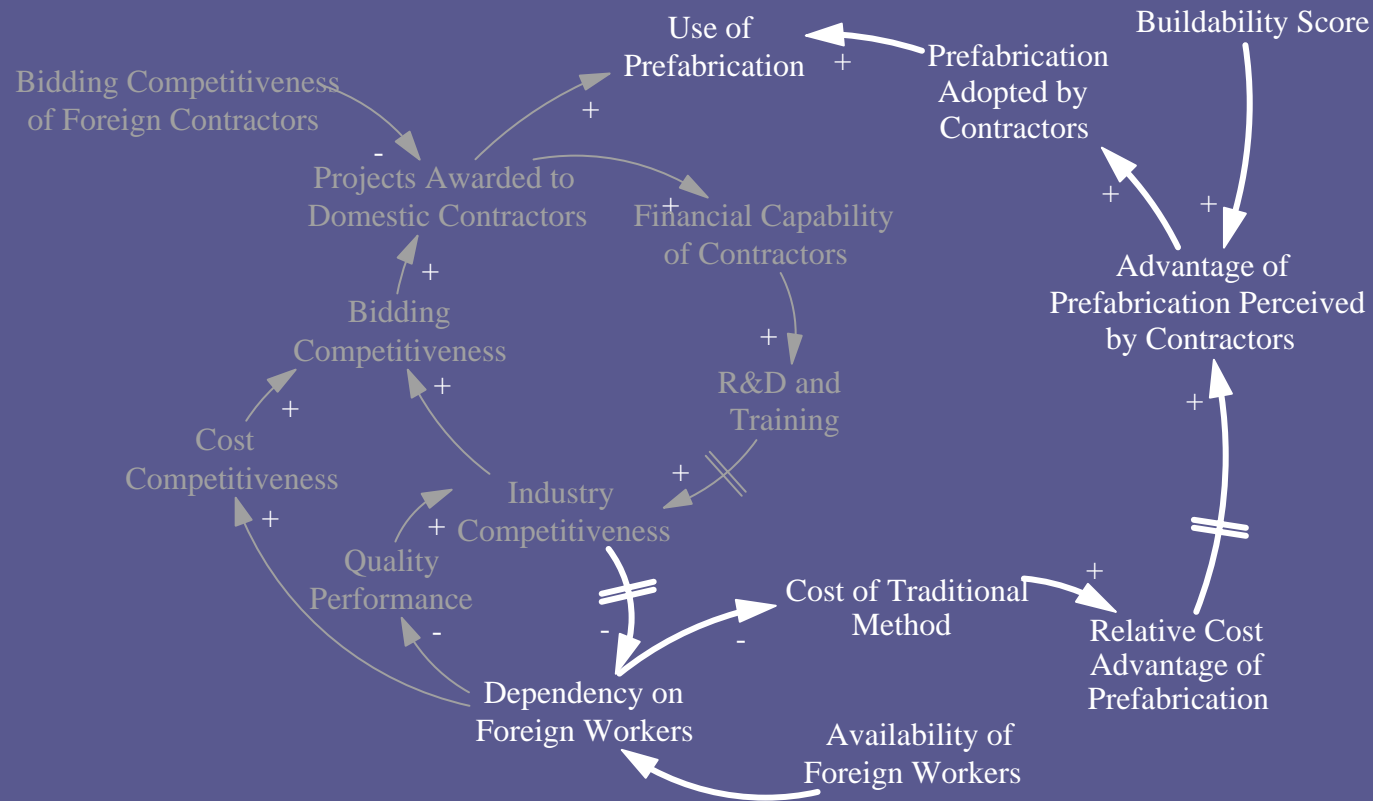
Use of Prefabrication

+

Prefabrication Adopted by Contractors

Buildability Score

Bidding Competitiveness of Foreign Contractors

-

+

Projects Awarded to Domestic Contractors

+

Financial Capability of Contractors

+

+

+

Advantage of Prefabrication Perceived by Contractors

Bidding Competitiveness

+

R&D and Training

+

+

+

Cost Competitiveness

+

Industry Competitiveness

+

+

Quality Performance

-

-

Cost of Traditional Method

+

-

Relative Cost Advantage of Prefabrication

Dependency on Foreign Workers

Availability of Foreign Workers